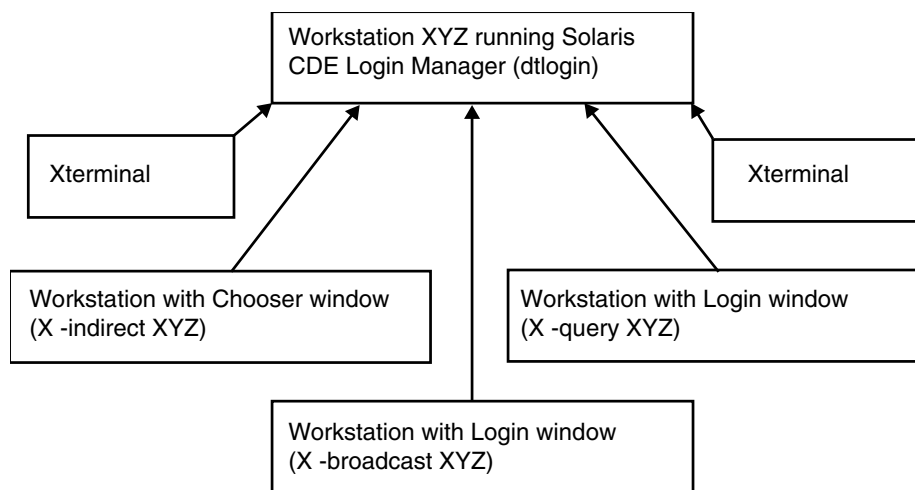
Workstation XYZ running Solaris
CDE Login Manager (dtlogin)

Xterminal

Xterminal

Workstation with Chooser window
(X -indirect XYZ)

Workstation with Login window
(X -query XYZ)

Workstation with Login window
(X -broadcast XYZ)